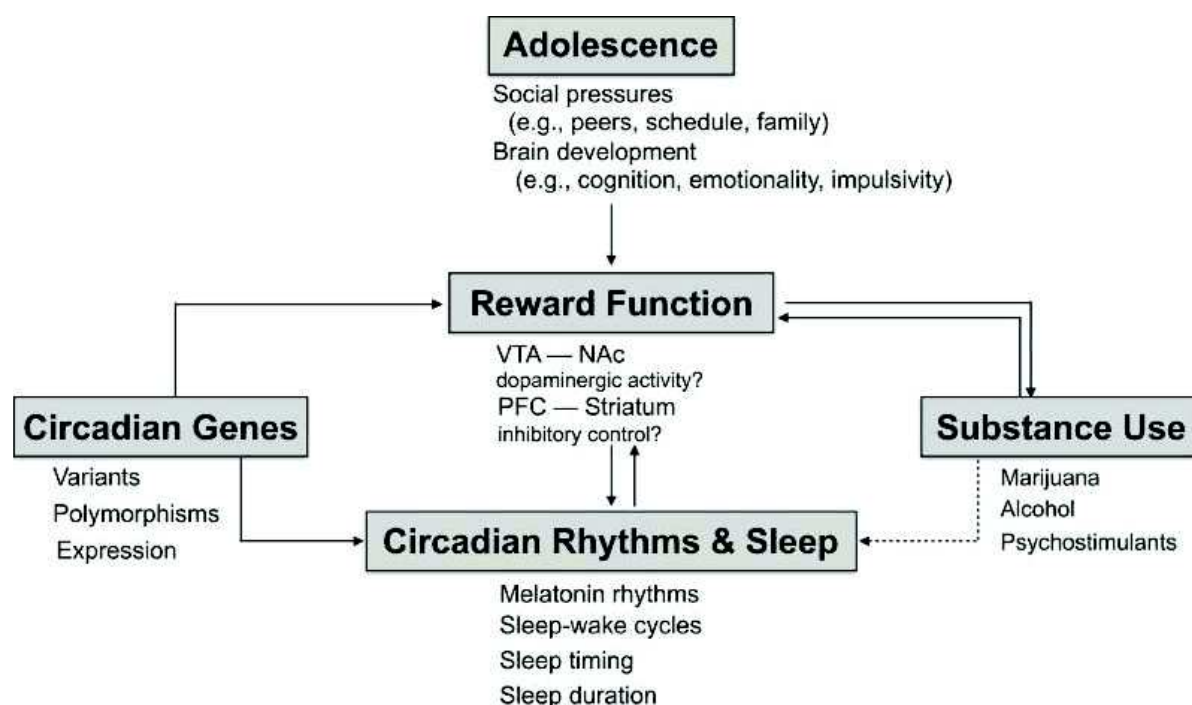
Adolescence

Social pressures
(e.g., peers, schedule, family)
Brain development
(e.g., cognition, emotionality, impulsivity)

Reward Function

VTA — NAc
dopaminergic activity?
PFC — Striatum
inhibitory control?

Circadian Genes

Variants
Polymorphisms
Expression

Substance Use

Marijuana
Alcohol
Psychostimulants

Circadian Rhythms & Sleep

Melatonin rhythms
Sleep-wake cycles
Sleep timing
Sleep duration